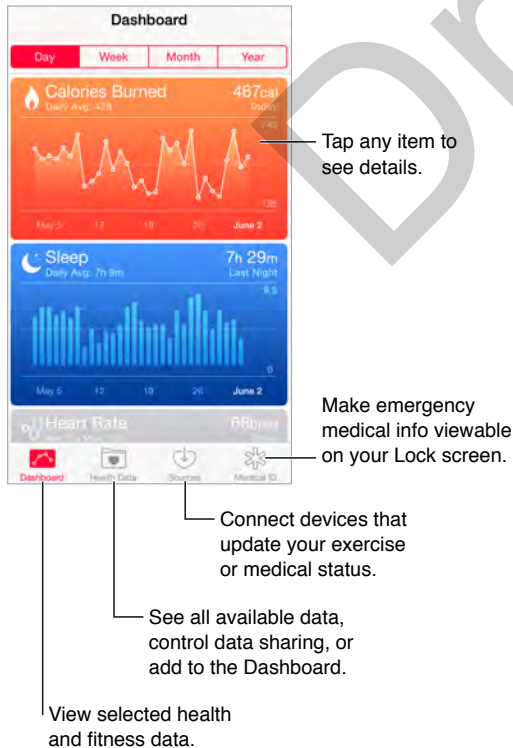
Dashboard

Day Week Month Year

Calories Burned 467cal
Daily Avg: 428 Today

745

136

May 5 12 19 26 June 2

Tap any item to see details.

Sleep 7h 29m
Daily Avg: 7h 9m Last Night

9.5

0

May 5 12 19 26 June 2

Heart Rate 68bpm

Make emergency medical info viewable on your Lock screen.

Dashboard Health Data Sources Medical ID

Connect devices that update your exercise or medical status.

See all available data, control data sharing, or add to the Dashboard.

View selected health and fitness data.